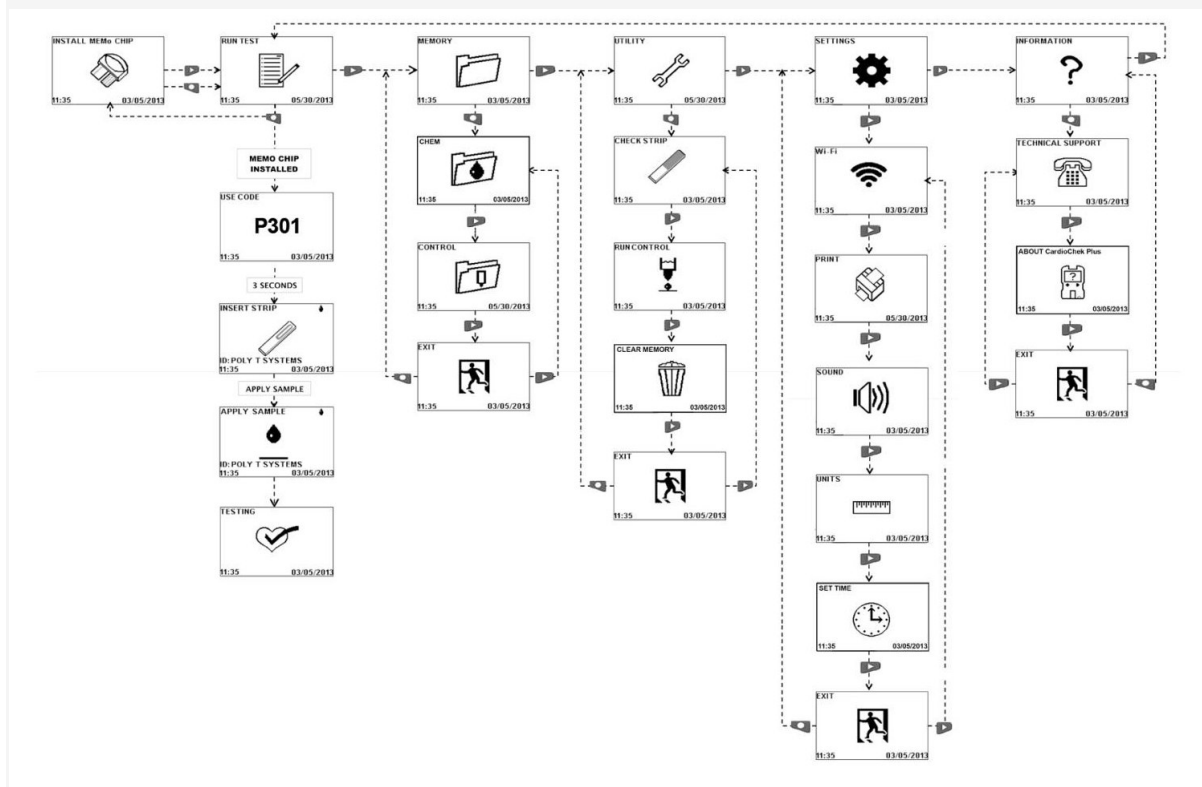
INSTALL MEMo CHIP
11:35 03/05/2013

RUN TEST
11:35 05/30/2013

MEMO CHIP INSTALLED

USE CODE
P301
11:35 03/05/2013

3 SECONDS

INSERT STRIP
ID: POLY T SYSTEMS
11:35 03/05/2013

APPLY SAMPLE

APPLY SAMPLE
ID: POLY T SYSTEMS
11:35 03/05/2013

TESTING
11:35 03/05/2013

MEMORY
11:35 03/05/2013

CHEM
11:35 03/05/2013

CONTROL
11:35 05/30/2013

EXIT
11:35 03/05/2013

UTILITY
11:35 05/30/2013

CHECK STRIP
11:35 03/05/2013

RUN CONTROL
11:35 03/05/2013

CLEAR MEMORY
11:35 03/05/2013

EXIT
11:35 03/05/2013

SETTINGS
11:35 03/05/2013

Wi-Fi
11:35 03/05/2013

PRINT
11:35 05/30/2013

SOUND
11:35 03/05/2013

UNITS
11:35 03/05/2013

SET TIME
11:35 03/05/2013

EXIT
11:35 03/05/2013

INFORMATION
11:35 03/05/2013

TECHNICAL SUPPORT
11:35 03/05/2013

ABOUT CardioChek Plus
11:35 03/05/2013

EXIT
11:35 03/05/2013